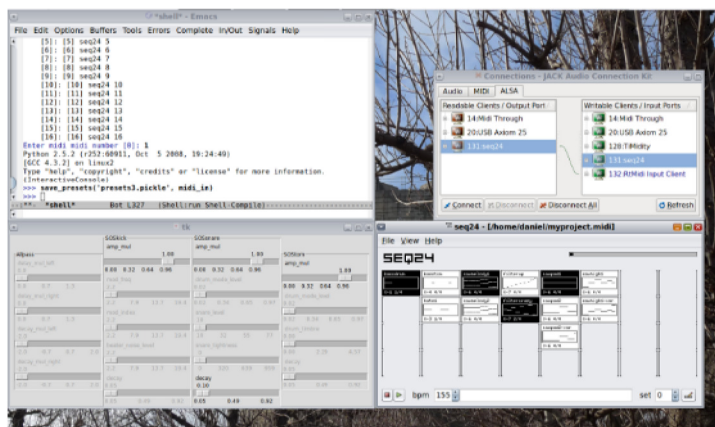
*shell* - Emacs

File Edit Options Buffers Tools Errors Complete In/Out Signals Help

[5]: [5] seq24 5
[6]: [6] seq24 6
[7]: [7] seq24 7
[8]: [8] seq24 8
[9]: [9] seq24 9
[10]: [10] seq24 10
[11]: [11] seq24 11
[12]: [12] seq24 12
[13]: [13] seq24 13
[14]: [14] seq24 14
[15]: [15] seq24 15
[16]: [16] seq24 16
Enter midi number [0]: 1
Python 2.5.2 (r252:60911, Oct 5 2008, 19:24:49)
[GCC 4.3.2] on linux2
Type "help", "copyright", "credits" or "license" for more information.
(InteractiveConsole)
>>> save_presets('presets3.pickle', midi_in)
>>> ]

-:** *shell* Bot L327 (Shell:run Shell Compile)

Connections - JACK Audio Connection Kit

Audio MIDI ALSA

Readable Clients / Output Ports

14:Midi Through
20:USB Axiom 25
131:seq24

Writable Clients / Input Ports

14:Midi Through
20:USB Axiom 25
128:TiMidity
131:seq24
132:RtMidi Input Client

Connect Disconnect Disconnect All Refresh

tk

Allpass SOSkick SOSsnare SOStom

amp_mul 1.00 amp_mul 1.00 amp_mul 1.00
0.88 0.32 0.64 0.96 0.08 0.32 0.64 0.96 0.08 0.32 0.64 0.96

decay 0.10
0.05 0.49 0.92

seq24 - [/home/daniel/myproject.midi]

File View Help

SEQ24

bpm 155 set 0